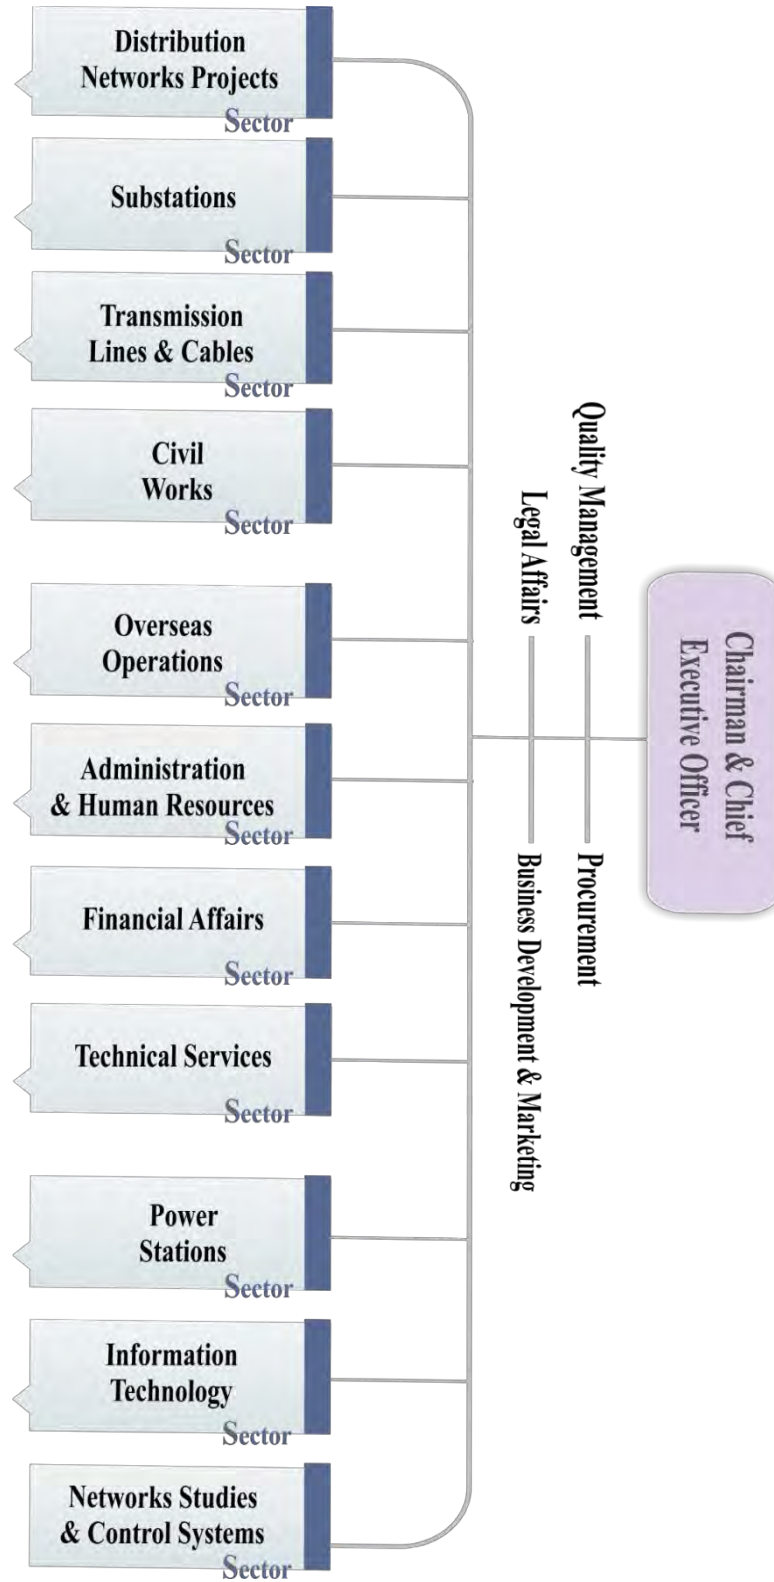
Chairman & Chief Executive Officer

Quality Management

Legal Affairs

Procurement

Business Development & Marketing

Distribution Networks Projects Sector

Substations Sector

Transmission Lines & Cables Sector

Civil Works Sector

Overseas Operations Sector

Administration & Human Resources Sector

Financial Affairs Sector

Technical Services Sector

Power Stations Sector

Information Technology Sector

Networks Studies & Control Systems Sector